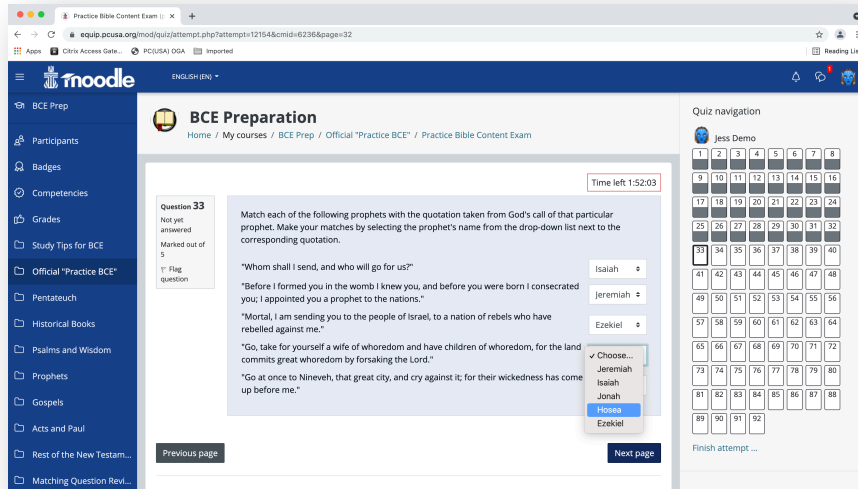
Practice Bible Content Exam (p ×
+
equip.pcusa.org/mod/quiz/attempt.php?attempt=12154&cmid=6236&page=32
Apps Citrix Access Gate... PC(USA) OGA Imported
Reading Li

moodle ENGLISH (EN)

BCE Prep
Participants
Badges
Competencies
Grades
Study Tips for BCE
Official "Practice BCE"
Pentateuch
Historical Books
Psalms and Wisdom
Prophets
Gospels
Acts and Paul
Rest of the New Testam...
Matching Question Revi...

BCE Preparation
Home / My courses / BCE Prep / Official "Practice BCE" / Practice Bible Content Exam

Time left 1:52:03

Question 33
Not yet answered
Marked out of 5
Flag question

Match each of the following prophets with the quotation taken from God's call of that particular prophet. Make your matches by selecting the prophet's name from the drop-down list next to the corresponding quotation.

"Whom shall I send, and who will go for us?" Isaiah

"Before I formed you in the womb I knew you, and before you were born I consecrated you; I appointed you a prophet to the nations." Jeremiah

"Mortal, I am sending you to the people of Israel, to a nation of rebels who have rebelled against me." Ezekiel

"Go, take for yourself a wife of whoredom and have children of whoredom, for the land commits great whoredom by forsaking the Lord."

"Go at once to Nineveh, that great city, and cry against it; for their wickedness has come up before me."

✓ Choose...
Jeremiah
Isaiah
Jonah
Hosea
Ezekiel

Previous page
Next page

Quiz navigation
Jess Demo
1 2 3 4 5 6 7 8
9 10 11 12 13 14 15 16
17 18 19 20 21 22 23 24
25 26 27 28 29 30 31 32
33 34 35 36 37 38 39 40
41 42 43 44 45 46 47 48
49 50 51 52 53 54 55 56
57 58 59 60 61 62 63 64
65 66 67 68 69 70 71 72
73 74 75 76 77 78 79 80
81 82 83 84 85 86 87 88
89 90 91 92
Finish attempt ...